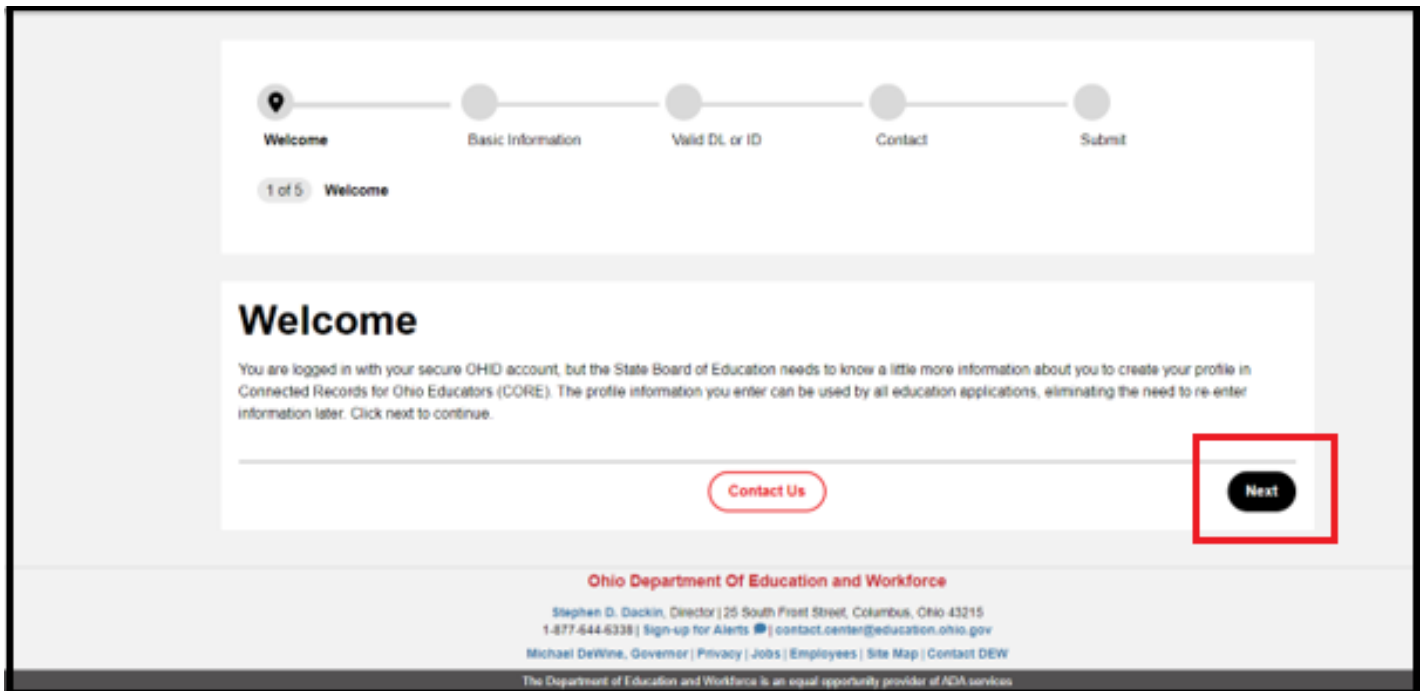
Welcome
Basic Information
Valid DL or ID
Contact
Submit

1 of 5 Welcome

Welcome

You are logged in with your secure OHID account, but the State Board of Education needs to know a little more information about you to create your profile in Connected Records for Ohio Educators (CORE). The profile information you enter can be used by all education applications, eliminating the need to re-enter information later. Click next to continue.

Contact Us

Next

Ohio Department Of Education and Workforce

Stephen D. Dackin, Director | 25 South Front Street, Columbus, Ohio 43215
1-877-644-6338 | Sign-up for Alerts | contact.center@education.ohio.gov
Michael DeWine, Governor | Privacy | Jobs | Employees | Site Map | Contact DEW

The Department of Education and Workforce is an equal opportunity provider of ADA services